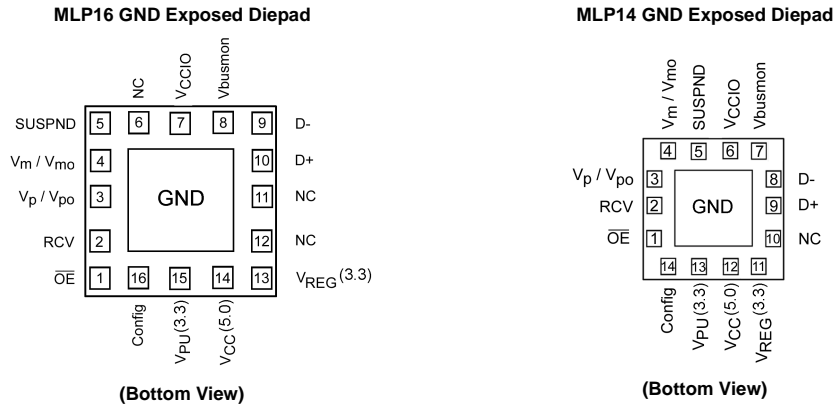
**MLP16 GND Exposed Diepad**

NC
$V_{CCIO}$
Vbusmon

SUSPND 5 6 7 8 9 D-
$V_m$ / $V_{mo}$ 4 10 D+
$V_p$ / $V_{po}$ 3 GND 11 NC
RCV 2 12 NC
$\overline{OE}$ 1 16 15 14 13 $V_{REG}(3.3)$

Config
$V_{PU}(3.3)$
$V_{CC}(5.0)$

**(Bottom View)**

**MLP14 GND Exposed Diepad**

$V_m$ / $V_{mo}$
SUSPND
$V_{CCIO}$
Vbusmon

4 5 6 7
$V_p$ / $V_{po}$ 3 8 D-
RCV 2 GND 9 D+
$\overline{OE}$ 1 10 NC
14 13 12 11

Config
$V_{PU}(3.3)$
$V_{CC}(5.0)$
$V_{REG}(3.3)$

**(Bottom View)**